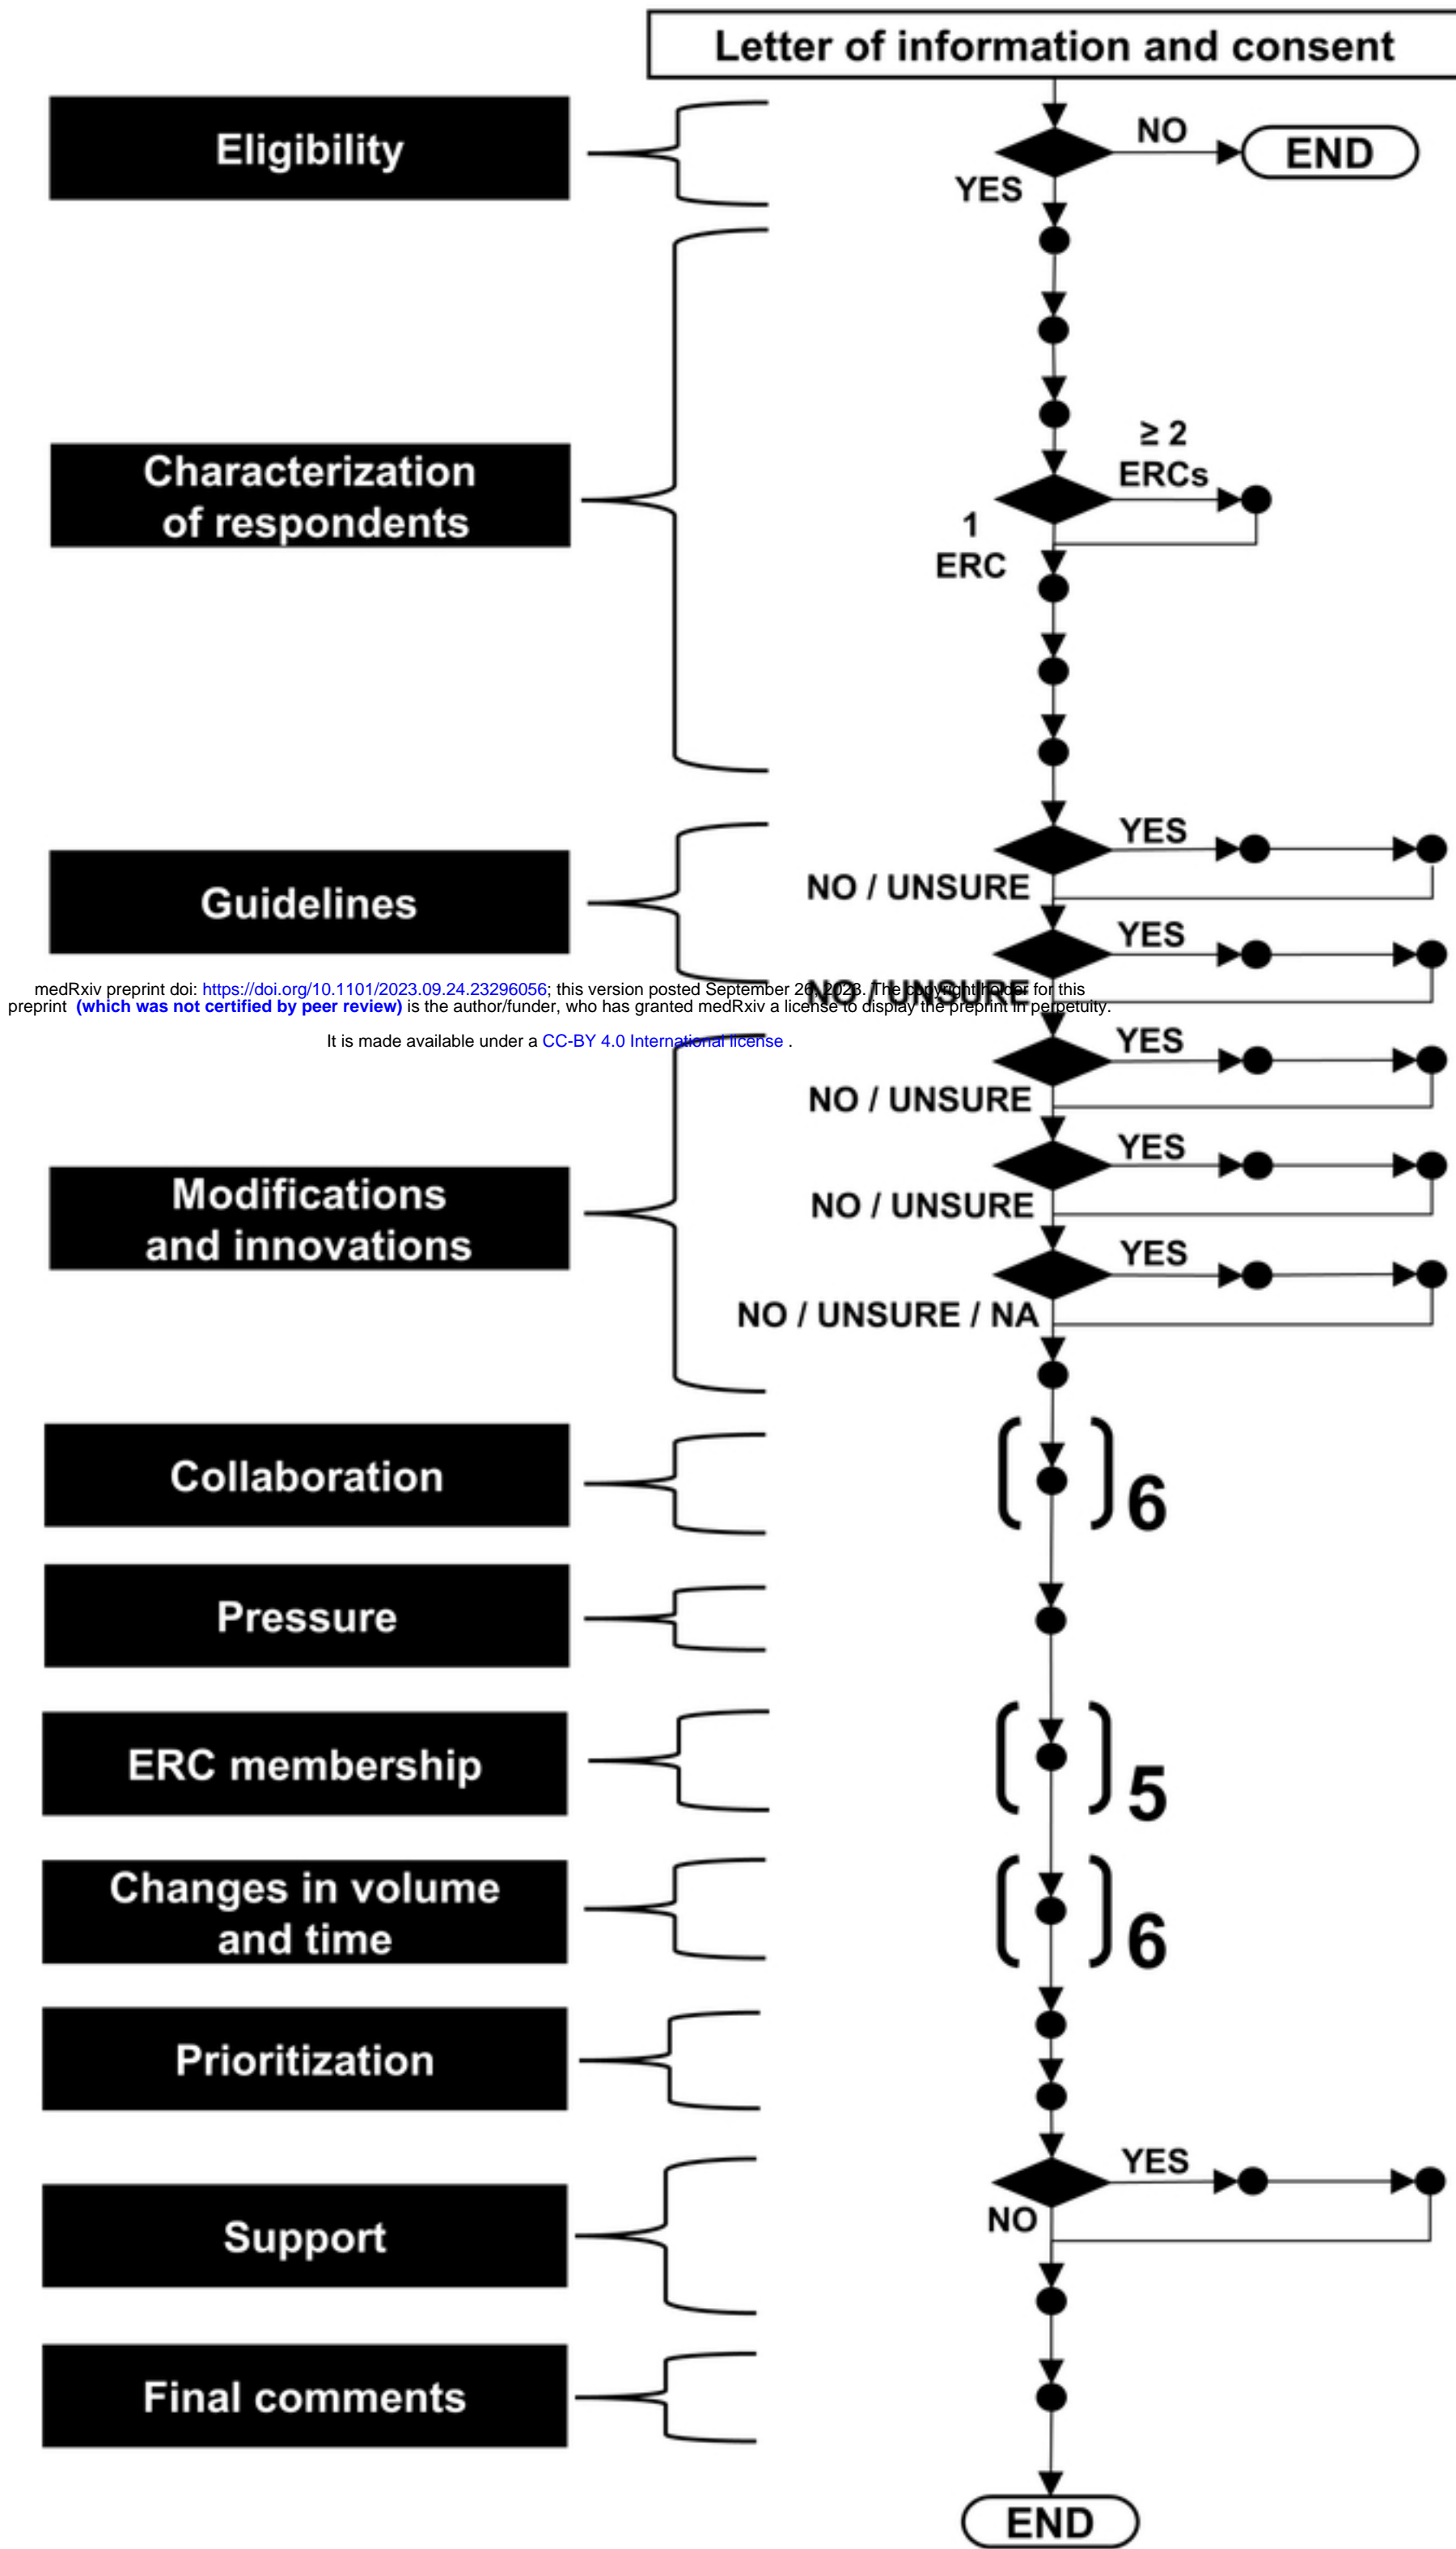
Letter of information and consent

Eligibility

NO

END

YES

Characterization of respondents

≥ 2 ERCs

1 ERC

Guidelines

YES

NO / UNSURE

YES

NO / UNSURE

medRxiv preprint doi: https://doi.org/10.1101/2023.09.24.23296056; this version posted September 26, 2023. The copyright holder for this preprint (which was not certified by peer review) is the author/funder, who has granted medRxiv a license to display the preprint in perpetuity.

It is made available under a CC-BY 4.0 International license .

Modifications and innovations

YES

NO / UNSURE

YES

NO / UNSURE

YES

NO / UNSURE / NA

Collaboration

6

Pressure

ERC membership

5

Changes in volume and time

6

Prioritization

Support

YES

NO

Final comments

END